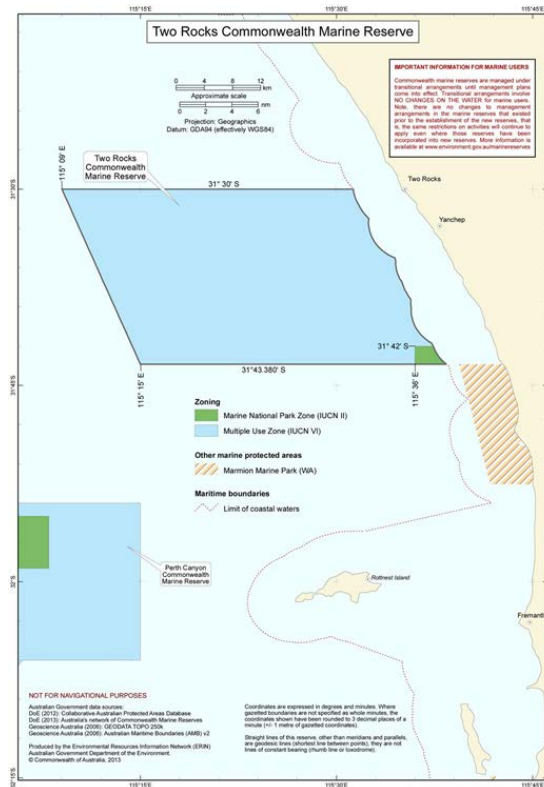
115°15'E 115°30'E 115°45'E

Two Rocks Commonwealth Marine Reserve

0 4 8 12 km
Approximate scale
0 2 4 6 nm

Projection: Geographics
Datum: GDA94 (effectively WGS84)

IMPORTANT INFORMATION FOR MARINE USERS

Commonwealth marine reserves are managed under transitional arrangements until management plans come into effect. Transitional arrangements involve NO CHANGES ON THE WATER for marine users. Note, there are no changes to management arrangements in the marine reserves that existed prior to the establishment of the new reserves, that is, the same restrictions on activities will continue to apply even where those reserves have been incorporated into new reserves. More information is available at www.environment.gov.au/marinereserves

Two Rocks Commonwealth Marine Reserve

115° 09' E

31° 30' S

31°30'S

Two Rocks

Yanchep

31° 42' S

31°43.380' S

115° 15' E

115° 36' E

31°45'S

Zoning

Marine National Park Zone (IUCN II)

Multiple Use Zone (IUCN VI)

Other marine protected areas

Marmion Marine Park (WA)

Maritime boundaries

Limit of coastal waters

Perth Canyon Commonwealth Marine Reserve

32°S

Rottnest Island

Fremantle

NOT FOR NAVIGATIONAL PURPOSES

Australian Government data sources:
DoE (2012): Collaborative Australian Protected Areas Database
DoE (2013): Australia's network of Commonwealth Marine Reserves
Geoscience Australia (2006): GEODATA TOPO 250k
Geoscience Australia (2006): Australian Maritime Boundaries (AMB) v2

Produced by the Environmental Resources Information Network (ERIN)
Australian Government Department of the Environment
© Commonwealth of Australia, 2013

Coordinates are expressed in degrees and minutes. Where gazetted boundaries are not specified as whole minutes, the coordinates shown have been rounded to 3 decimal places of a minute (+/- 1 metre of gazetted coordinates).

Straight lines of this reserve, other than meridians and parallels, are geodesic lines (shortest line between points); they are not lines of constant bearing (rhumb line or loxodrome).

32°15'S 115°15'E 115°30'E 115°45'E